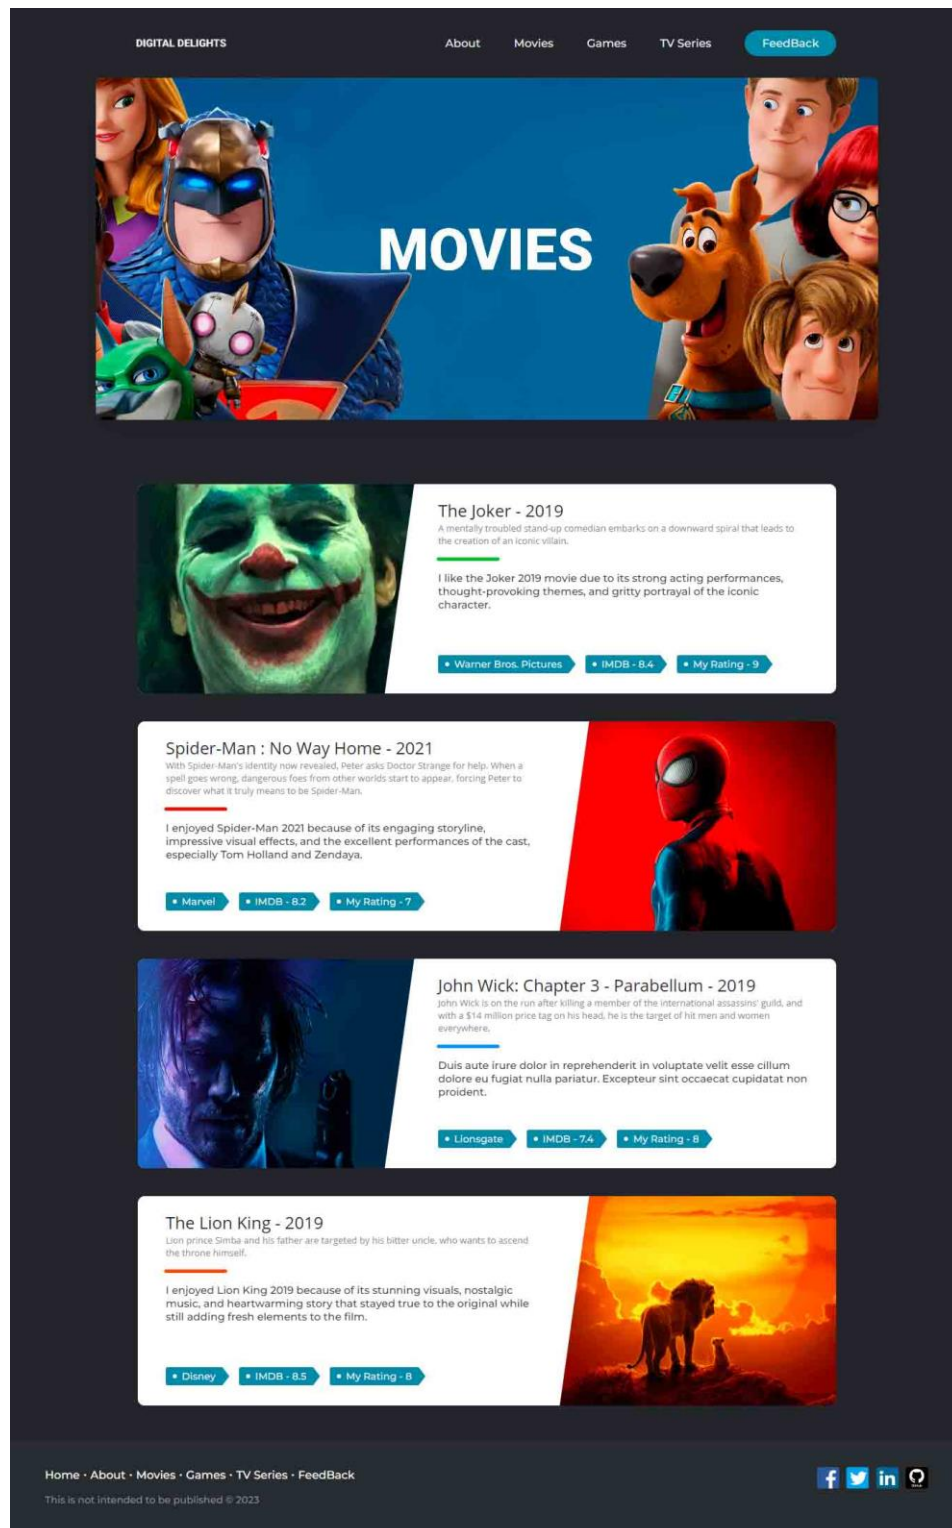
DIGITAL DELIGHTS

About Movies Games TV Series FeedBack

MOVIES

The Joker - 2019

A mentally troubled stand-up comedian embarks on a downward spiral that leads to the creation of an iconic villain.

I like the Joker 2019 movie due to its strong acting performances, thought-provoking themes, and gritty portrayal of the iconic character.

• Warner Bros. Pictures • IMDB - 8.4 • My Rating - 9

Spider-Man : No Way Home - 2021

With Spider-Man's identity now revealed, Peter asks Doctor Strange for help. When a spell goes wrong, dangerous foes from other worlds start to appear, forcing Peter to discover what it truly means to be Spider-Man.

I enjoyed Spider-Man 2021 because of its engaging storyline, impressive visual effects, and the excellent performances of the cast, especially Tom Holland and Zendaya.

• Marvel • IMDB - 8.2 • My Rating - 7

John Wick: Chapter 3 - Parabellum - 2019

John Wick is on the run after killing a member of the international assassins' guild, and with a $14 million price tag on his head, he is the target of hit men and women everywhere.

Duis aute irure dolor in reprehenderit in voluptate velit esse cillum dolore eu fugiat nulla pariatur. Excepteur sint occaecat cupidatat non proident.

• Lionsgate • IMDB - 7.4 • My Rating - 8

The Lion King - 2019

Lion prince Simba and his father are targeted by his bitter uncle, who wants to ascend the throne himself.

I enjoyed Lion King 2019 because of its stunning visuals, nostalgic music, and heartwarming story that stayed true to the original while still adding fresh elements to the film.

• Disney • IMDB - 8.5 • My Rating - 8

Home · About · Movies · Games · TV Series · FeedBack

This is not intended to be published © 2023